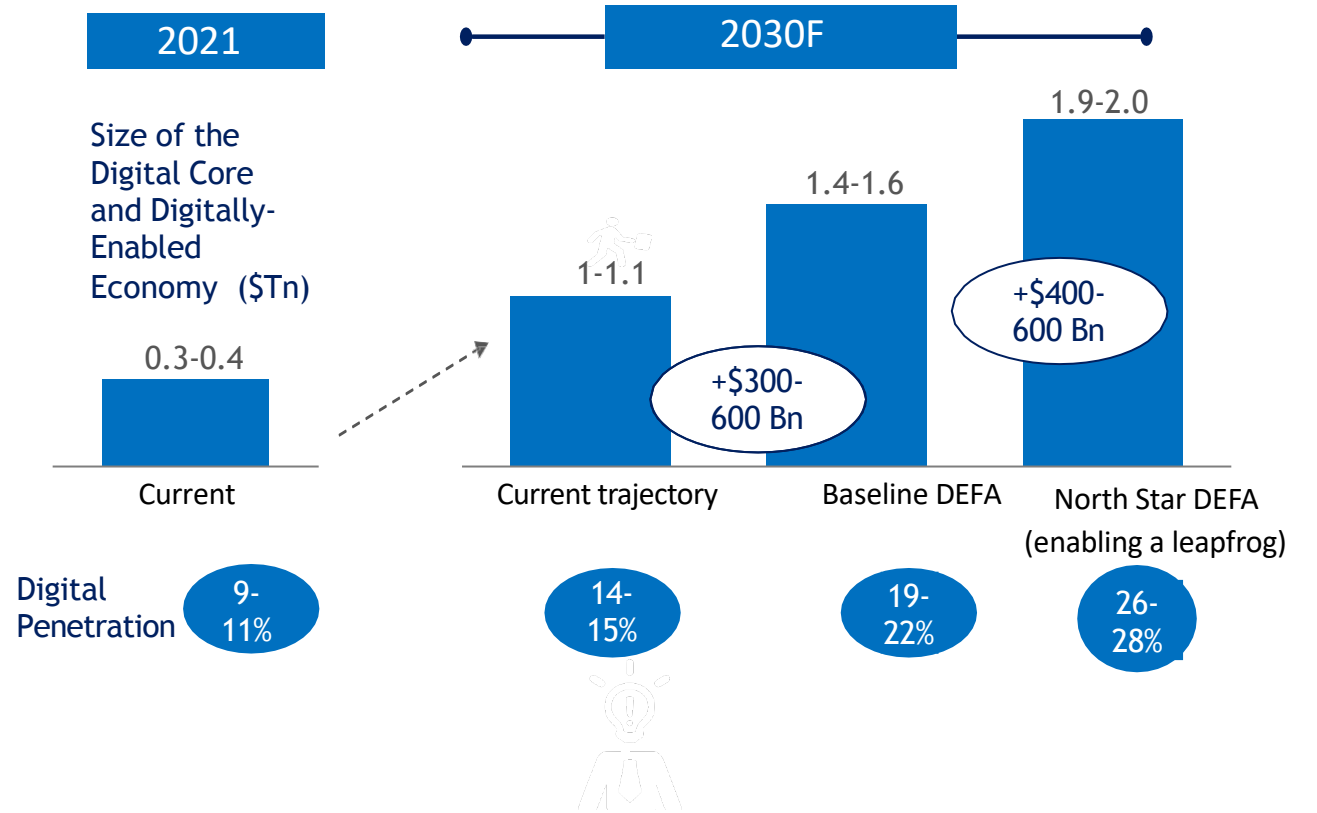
2021

2030F

Size of the Digital Core and Digitally-Enabled Economy ($Tn)

0.3-0.4

1-1.1

1.4-1.6

1.9-2.0

+$300-600 Bn

+$400-600 Bn

Current

Current trajectory

Baseline DEFA

North Star DEFA (enabling a leapfrog)

Digital Penetration

9-11%

14-15%

19-22%

26-28%